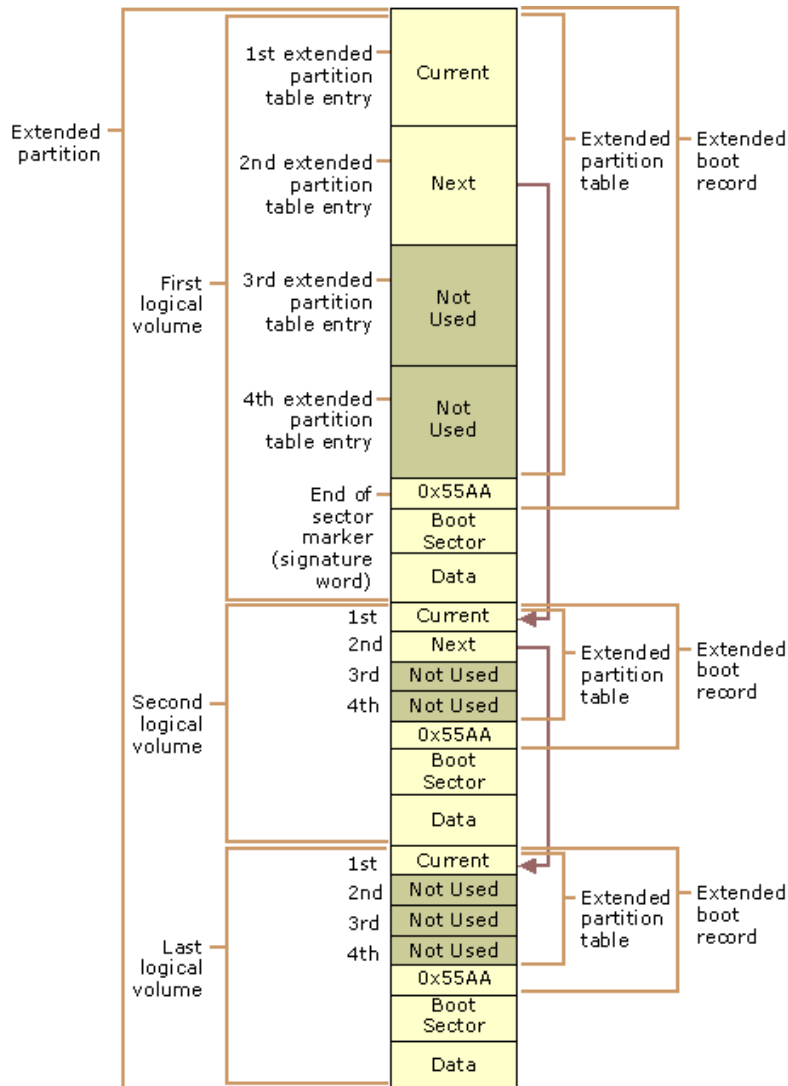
Extended partition

First logical volume

1st extended partition table entry
Current
2nd extended partition table entry
Next
3rd extended partition table entry
Not Used
4th extended partition table entry
Not Used
End of sector marker (signature word)
0x55AA
Boot Sector
Data

Extended partition table
Extended boot record

Second logical volume

1st
Current
2nd
Next
3rd
Not Used
4th
Not Used
0x55AA
Boot Sector
Data

Extended partition table
Extended boot record

Last logical volume

1st
Current
2nd
Not Used
3rd
Not Used
4th
Not Used
0x55AA
Boot Sector
Data

Extended partition table
Extended boot record